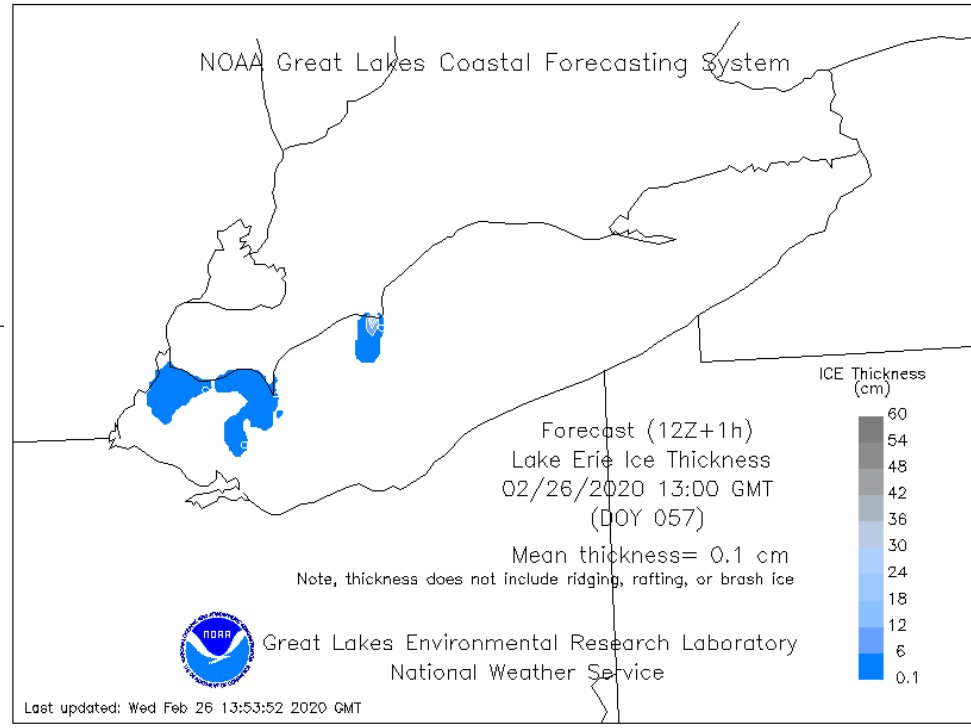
NOAA Great Lakes Coastal Forecasting System

ICE Thickness (cm)

60
54
48
42
36
30
24
18
12
6
0.1

Forecast (12Z+1h)
Lake Erie Ice Thickness
02/26/2020 13:00 GMT
(DOY 057)

Mean thickness= 0.1 cm
Note, thickness does not include ridging, rafting, or brash ice

NOAA

Great Lakes Environmental Research Laboratory
National Weather Service

Last updated: Wed Feb 26 13:53:52 2020 GMT